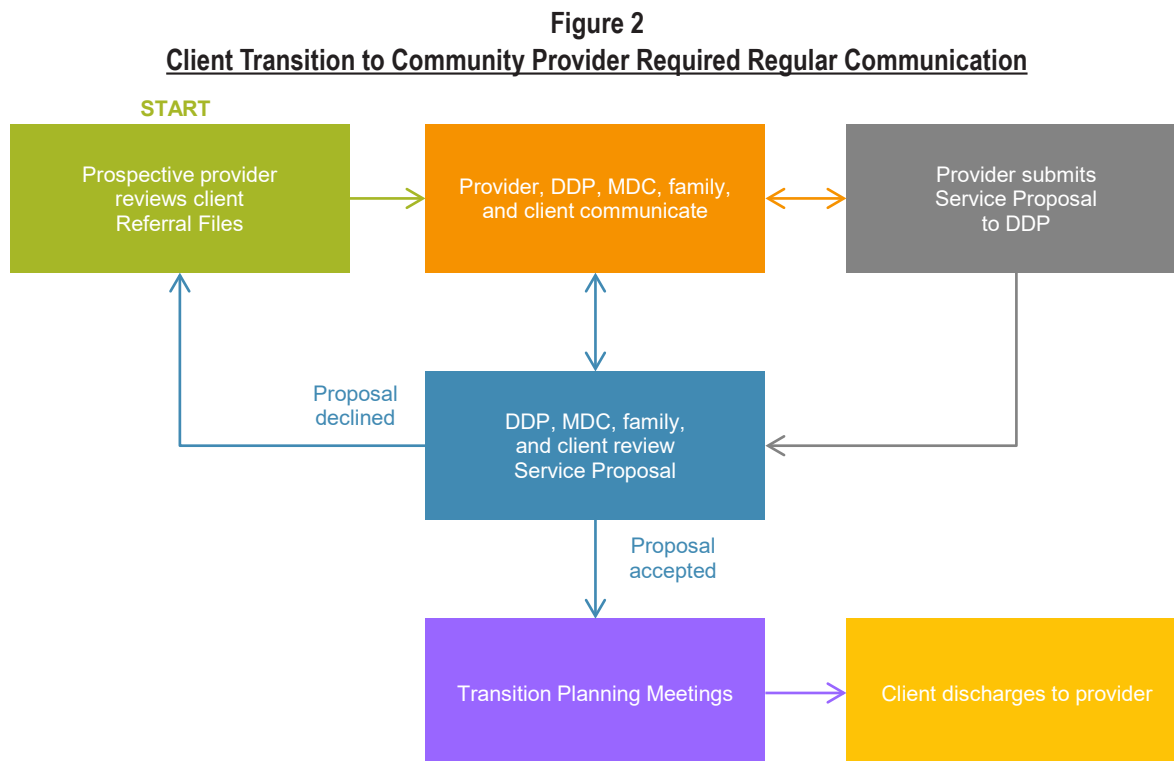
Figure 2

Client Transition to Community Provider Required Regular Communication

START

Prospective provider reviews client Referral Files

Provider, DDP, MDC, family, and client communicate

Provider submits Service Proposal to DDP

Proposal declined

DDP, MDC, family, and client review Service Proposal

Proposal accepted

Transition Planning Meetings

Client discharges to provider